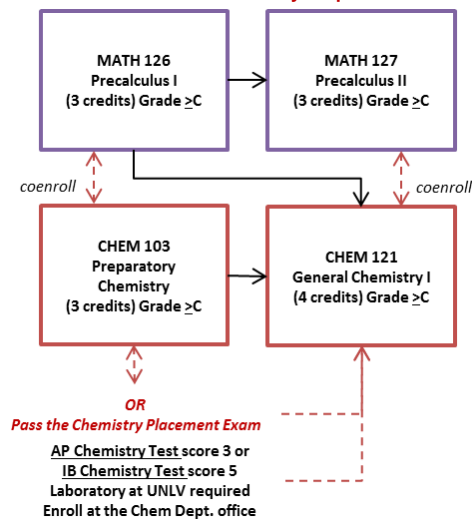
MATH 126
Precalculus I
(3 credits) Grade $\geq$C

MATH 127
Precalculus II
(3 credits) Grade $\geq$C

coenroll

coenroll

CHEM 103
Preparatory
Chemistry
(3 credits) Grade $\geq$C

CHEM 121
General Chemistry I
(4 credits) Grade $\geq$C

OR
Pass the Chemistry Placement Exam

AP Chemistry Test score 3 or
IB Chemistry Test score 5
Laboratory at UNLV required
Enroll at the Chem Dept. office